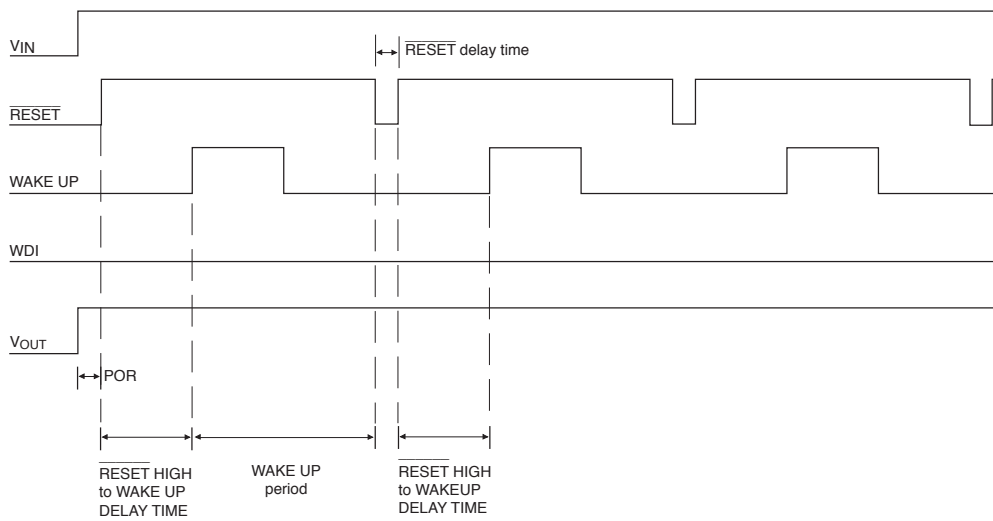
$V_{IN}$

$\overline{\text{RESET}}$ delay time

$\overline{\text{RESET}}$

WAKE UP

WDI

$V_{OUT}$

POR

$\overline{\text{RESET}}$ HIGH to WAKE UP DELAY TIME

WAKE UP period

$\overline{\text{RESET}}$ HIGH to WAKEUP DELAY TIME